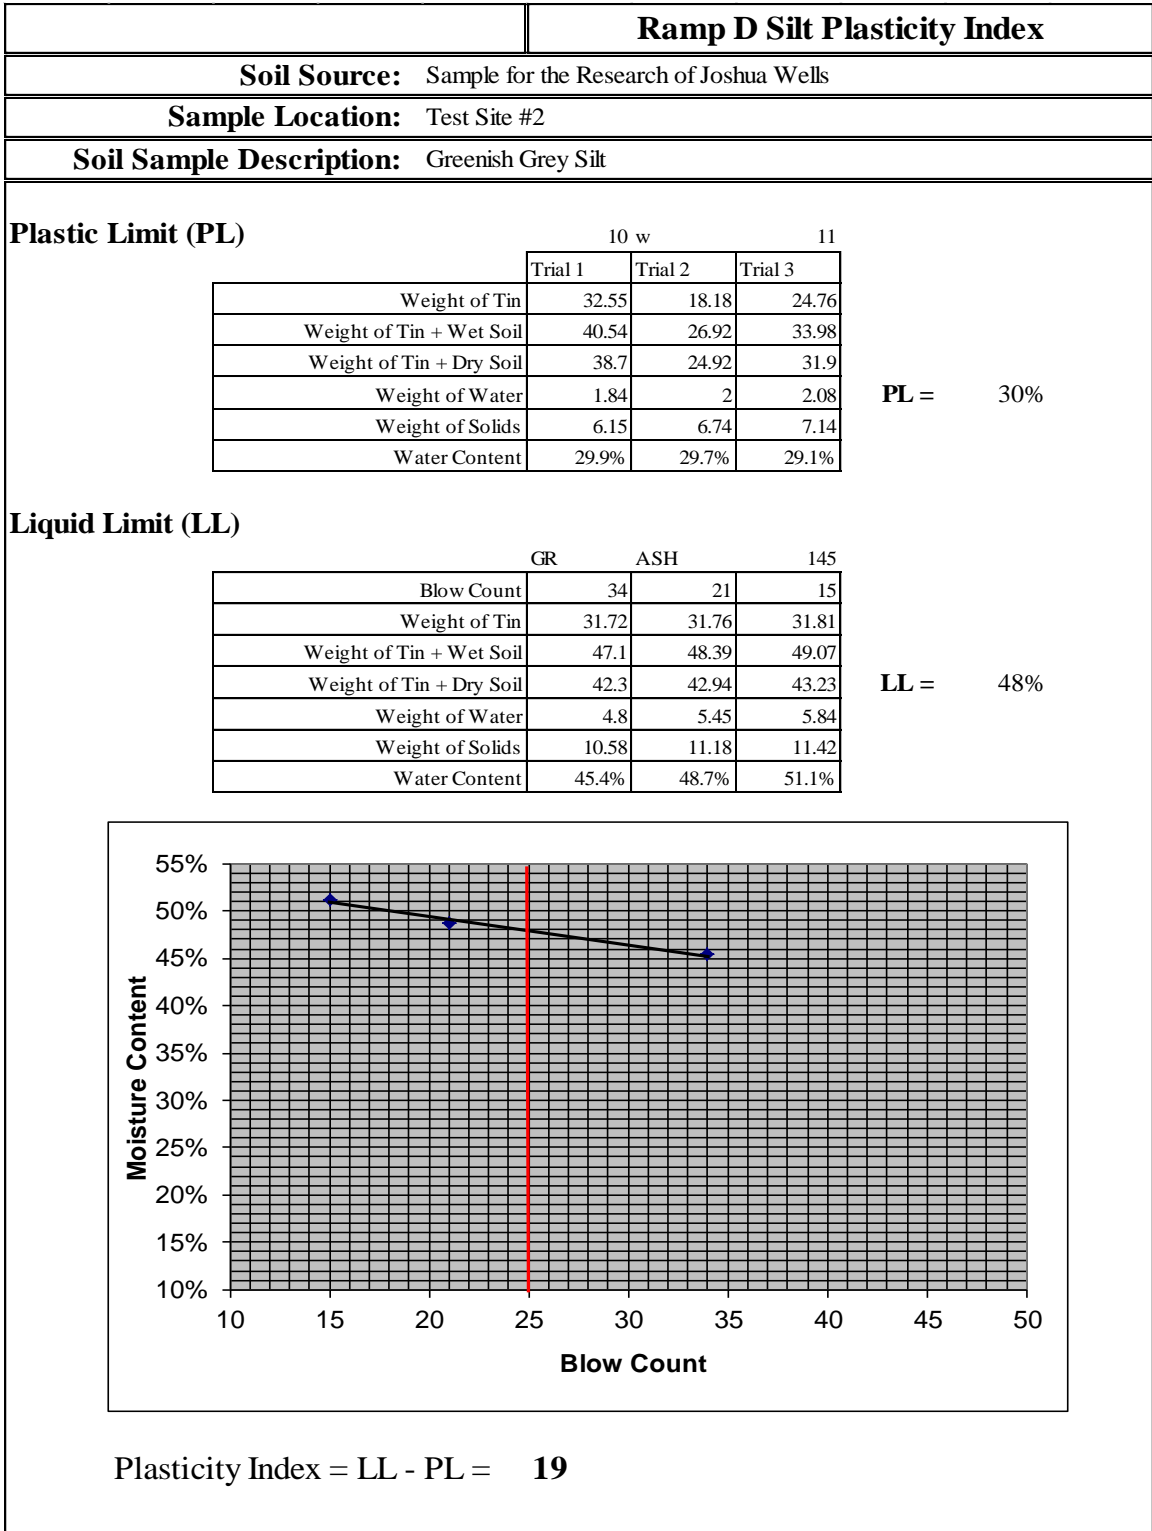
Ramp D Silt Plasticity Index

Soil Source: Sample for the Research of Joshua Wells

Sample Location: Test Site #2

Soil Sample Description: Greenish Grey Silt

Plastic Limit (PL)

10 w 11

| | Trial 1 | Trial 2 | Trial 3 |
|---|---|---|---|
| Weight of Tin | 32.55 | 18.18 | 24.76 |
| Weight of Tin + Wet Soil | 40.54 | 26.92 | 33.98 |
| Weight of Tin + Dry Soil | 38.7 | 24.92 | 31.9 |
| Weight of Water | 1.84 | 2 | 2.08 |
| Weight of Solids | 6.15 | 6.74 | 7.14 |
| Water Content | 29.9% | 29.7% | 29.1% |

PL = 30%

Liquid Limit (LL)

| | GR | ASH | 145 |
|---|---|---|---|
| Blow Count | 34 | 21 | 15 |
| Weight of Tin | 31.72 | 31.76 | 31.81 |
| Weight of Tin + Wet Soil | 47.1 | 48.39 | 49.07 |
| Weight of Tin + Dry Soil | 42.3 | 42.94 | 43.23 |
| Weight of Water | 4.8 | 5.45 | 5.84 |
| Weight of Solids | 10.58 | 11.18 | 11.42 |
| Water Content | 45.4% | 48.7% | 51.1% |

LL = 48%

55%
50%
45%
40%
35%
30%
25%
20%
15%
10%
Moisture Content
10 15 20 25 30 35 40 45 50
Blow Count

Plasticity Index = LL - PL = 19